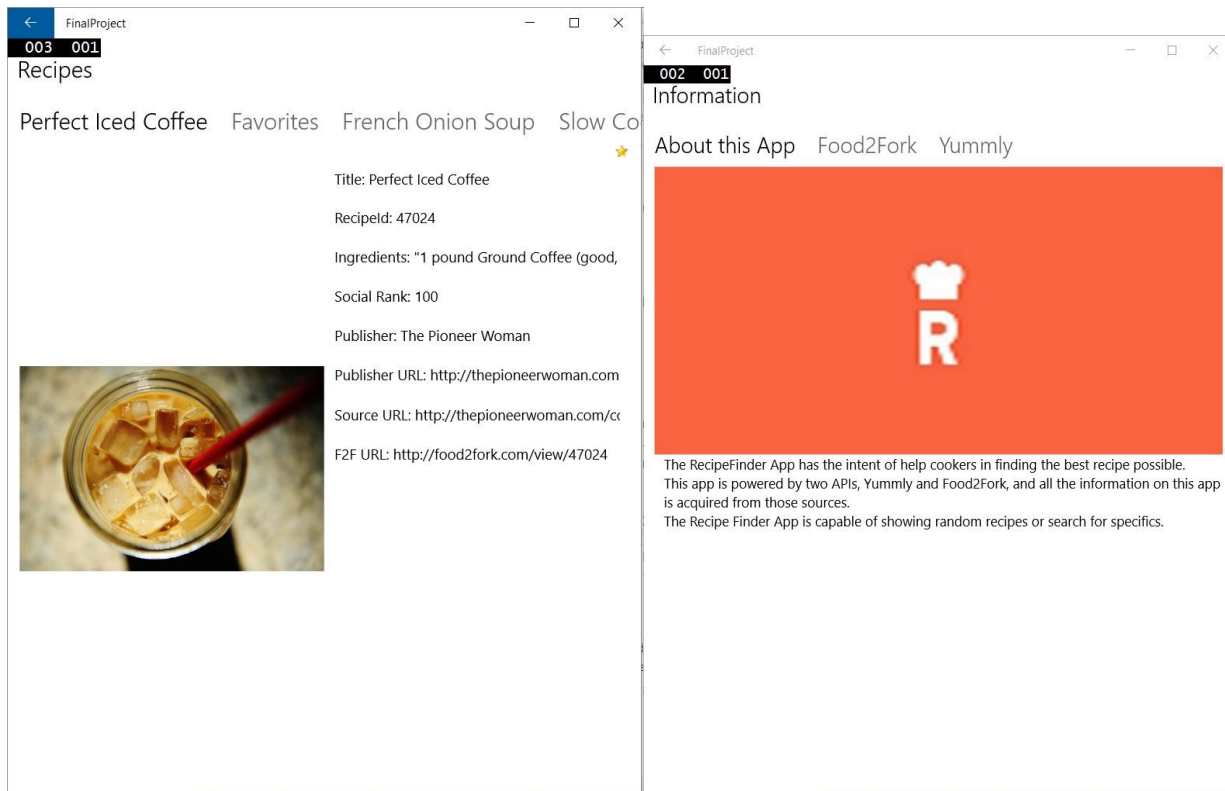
FinalProject
003 001
Recipes

Perfect Iced Coffee Favorites French Onion Soup Slow Co

Title: Perfect Iced Coffee

RecipeId: 47024

Ingredients: "1 pound Ground Coffee (good,

Social Rank: 100

Publisher: The Pioneer Woman

Publisher URL: http://thepioneerwoman.com

Source URL: http://thepioneerwoman.com/cc

F2F URL: http://food2fork.com/view/47024

FinalProject
002 001
Information

About this App Food2Fork Yummly

R

The RecipeFinder App has the intent of help cookers in finding the best recipe possible.
This app is powered by two APIs, Yummly and Food2Fork, and all the information on this app is acquired from those sources.
The Recipe Finder App is capable of showing random recipes or search for specifics.